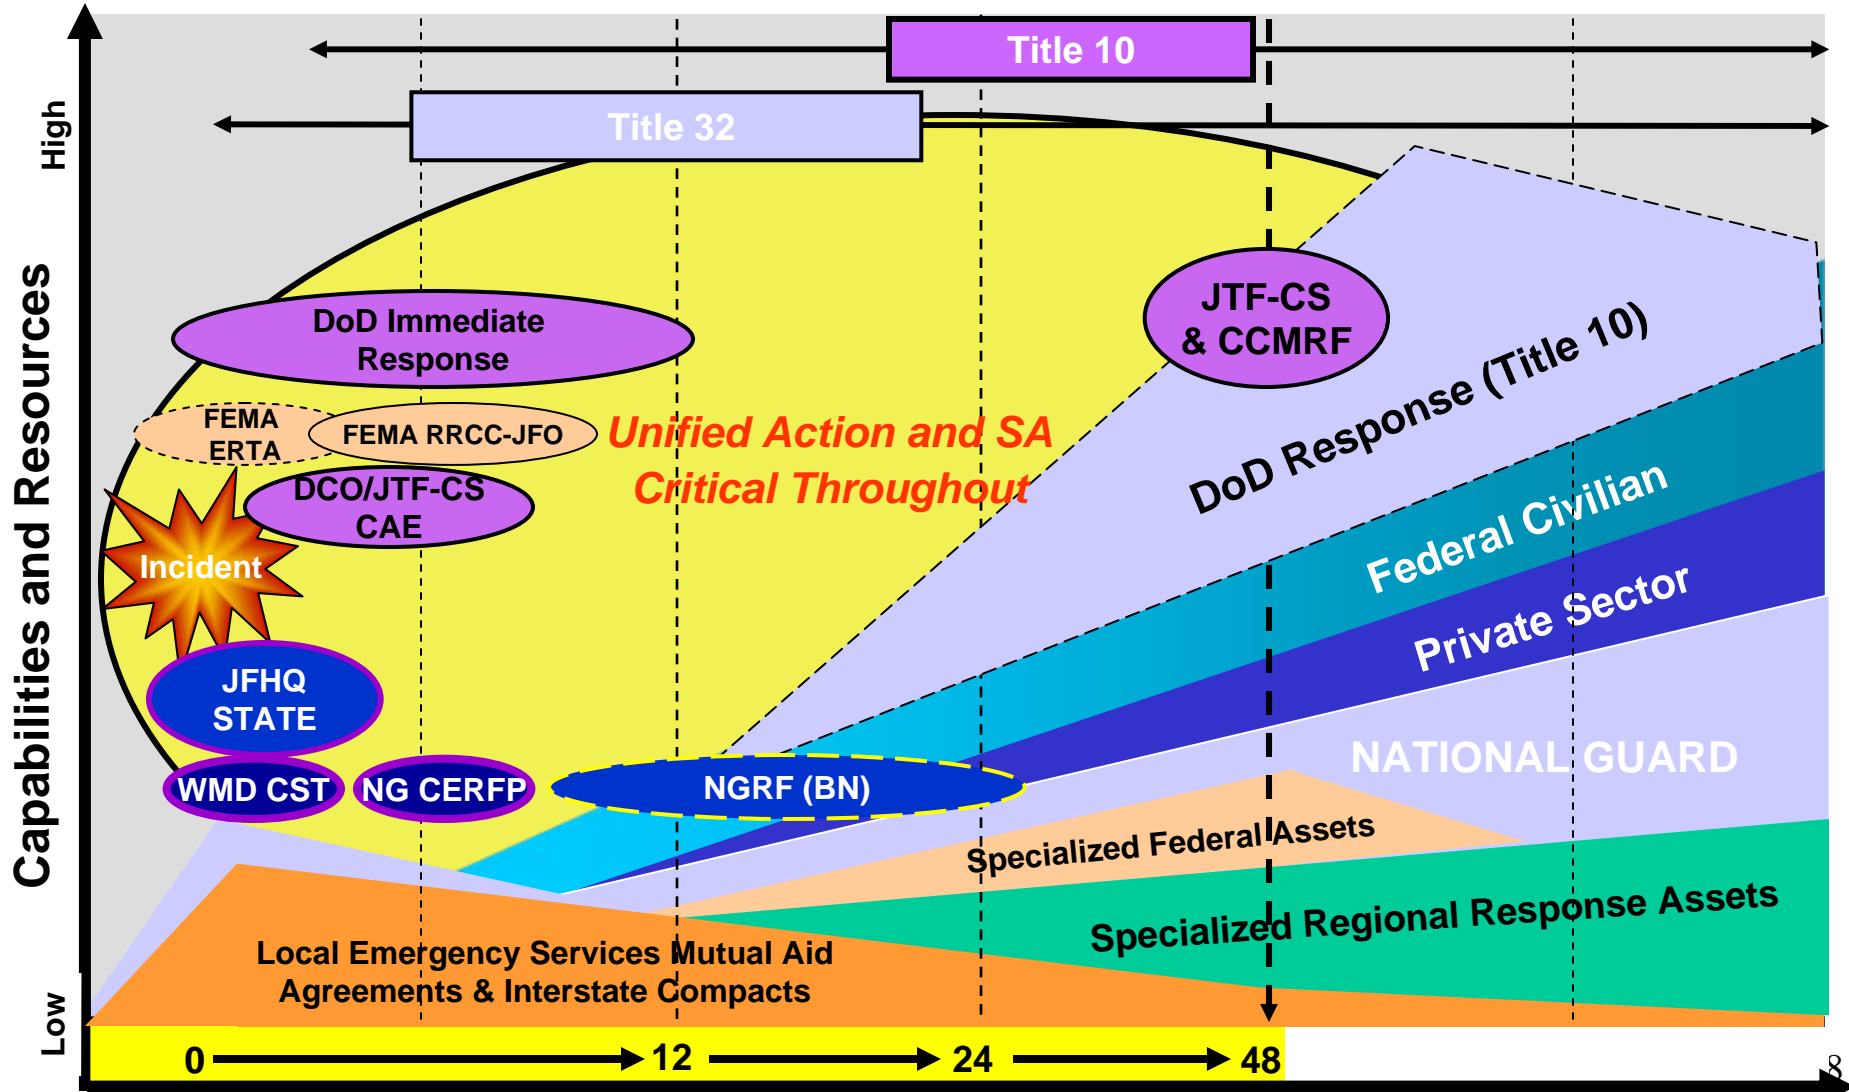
Title 10

Title 32

High

Capabilities and Resources

Low

DoD Immediate Response

FEMA ERTA

FEMA RRCC-JFO

Unified Action and SA Critical Throughout

DCO/JTF-CS CAE

Incident

JFHQ STATE

WMD CST

NG CERFP

NGRF (BN)

JTF-CS & CCMRF

DoD Response (Title 10)

Federal Civilian

Private Sector

NATIONAL GUARD

Specialized Federal Assets

Specialized Regional Response Assets

Local Emergency Services Mutual Aid Agreements & Interstate Compacts

0

12

24

48

8